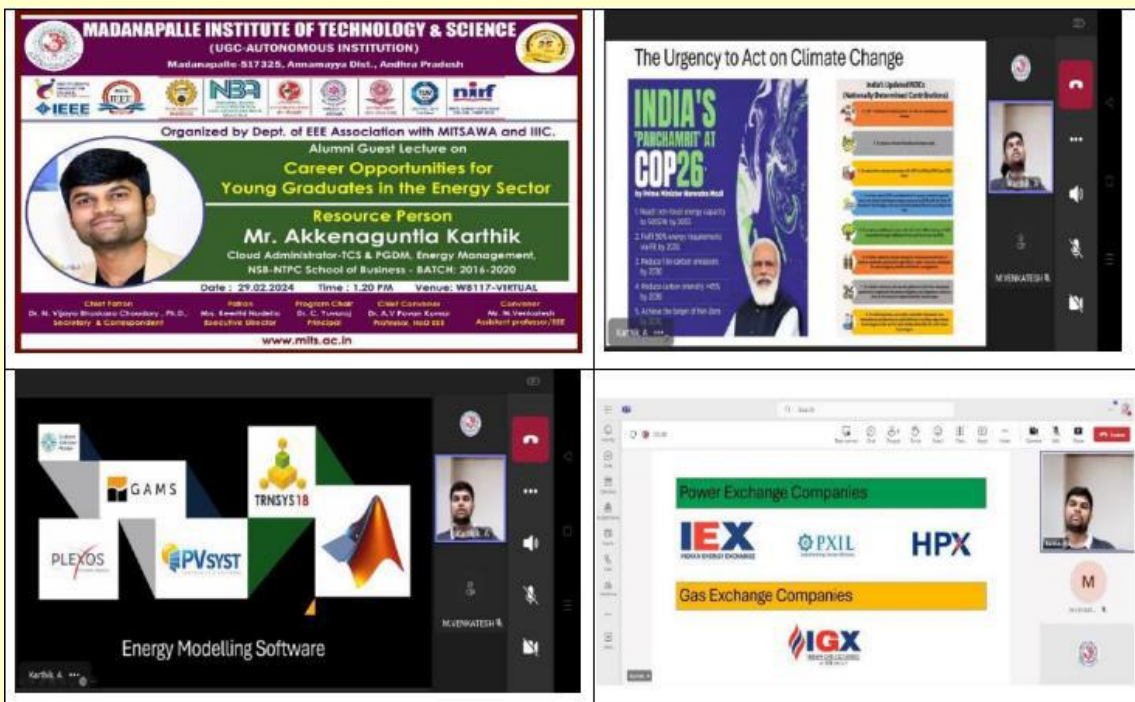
MADANAPALLE INSTITUTE OF TECHNOLOGY & SCIENCE
(UGC-AUTONOMOUS INSTITUTION)
Madanapalle-517325, Annamayya Dist., Andhra Pradesh

IEEE NBA nirf

Organized by Dept. of EEE Association with MITSAWA and IIIC.
Alumni Guest Lecture on
Career Opportunities for Young Graduates in the Energy Sector
Resource Person
Mr. Akkenaguntla Karthik
Cloud Administrator-TCS & PGDM, Energy Management, NSB-NTPC School of Business - BATCH: 2016-2020
Date : 29.02.2024 Time : 1.20 PM Venue: WB117-VIRTUAL

Chief Patron
Dr. N. Vijaya Bhaskara Choudary, Ph.D., Secretary & Correspondent
Patron
Mrs. Keerthi Nadella Executive Director
Program Chair
Dr. C. Yuvaraj Principal
Chief Convener
Dr. A.V Pavan Kumar Professor, HoD EEE
Convener
Mr. M.Venkatesh Assistant professor/EEE
www.mits.ac.in

The Urgency to Act on Climate Change
INDIA'S 'PANCHAMRIT' AT COP26
by Prime Minister Narendra Modi
India's Updated NDCs (Nationally Determined Contributions)
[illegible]
M VENKATESH
Karthik A

GAMS
TRNSYS18
PLEXOS
PVSYST
Energy Modelling Software
M.VENKATESH
Karthik A

Power Exchange Companies
IEX
INDIAN ENERGY EXCHANGE
PXIL
HPX
Gas Exchange Companies
IGX
M